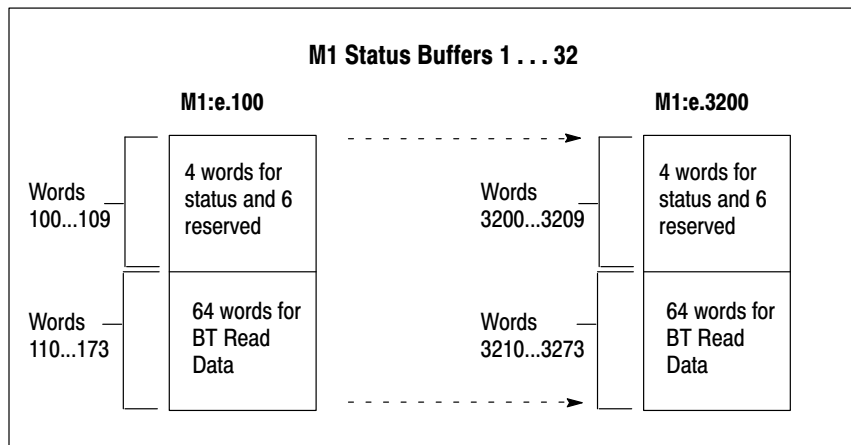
M1 Status Buffers 1 . . . 32

M1:e.100

Words 100...109

4 words for status and 6 reserved

Words 110...173

64 words for BT Read Data

M1:e.3200

Words 3200...3209

4 words for status and 6 reserved

Words 3210...3273

64 words for BT Read Data